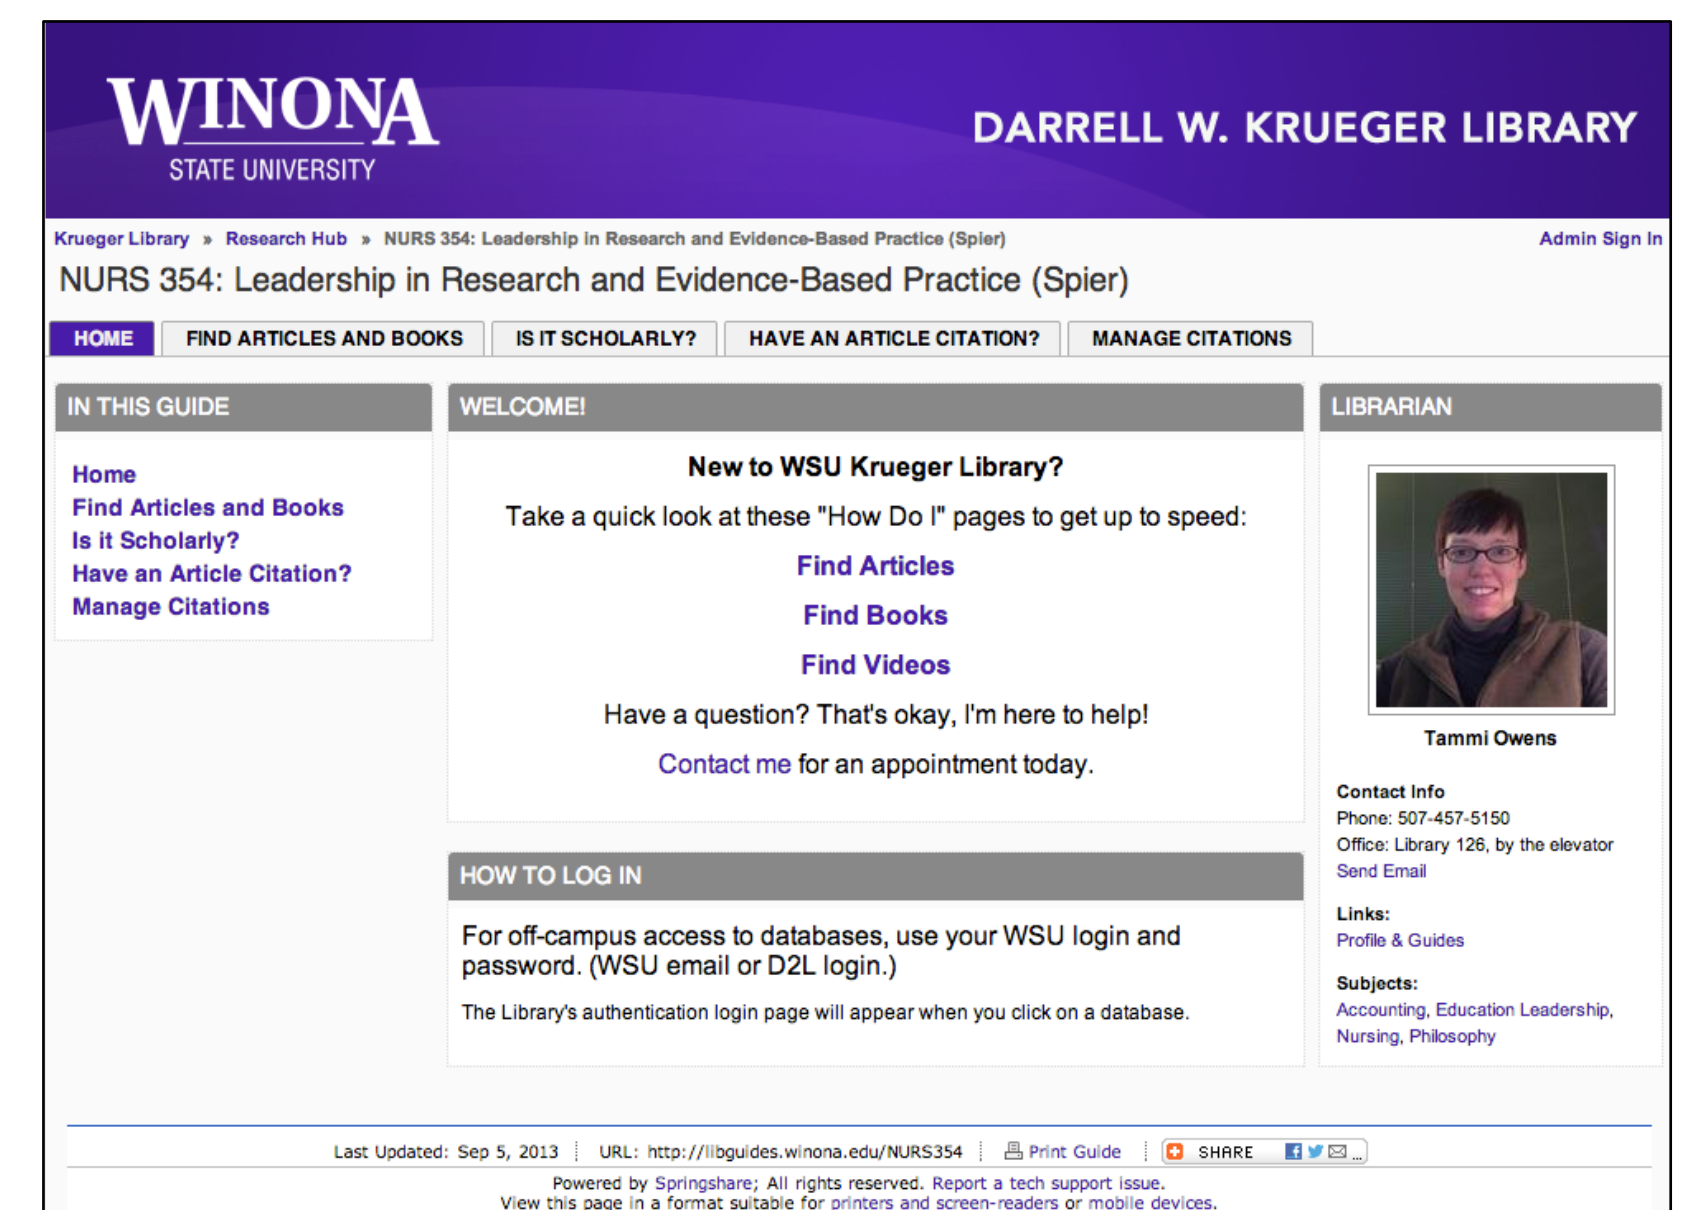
WINONA
STATE UNIVERSITY

DARRELL W. KRUEGER LIBRARY

Krueger Library » Research Hub » NURS 354: Leadership in Research and Evidence-Based Practice (Spier)

Admin Sign In

NURS 354: Leadership in Research and Evidence-Based Practice (Spier)

HOME | FIND ARTICLES AND BOOKS | IS IT SCHOLARLY? | HAVE AN ARTICLE CITATION? | MANAGE CITATIONS

IN THIS GUIDE

Home
Find Articles and Books
Is it Scholarly?
Have an Article Citation?
Manage Citations

WELCOME!

New to WSU Krueger Library?

Take a quick look at these "How Do I" pages to get up to speed:

Find Articles

Find Books

Find Videos

Have a question? That's okay, I'm here to help!

Contact me for an appointment today.

HOW TO LOG IN

For off-campus access to databases, use your WSU login and password. (WSU email or D2L login.)

The Library's authentication login page will appear when you click on a database.

LIBRARIAN

Tammi Owens

Contact Info
Phone: 507-457-5150
Office: Library 126, by the elevator
Send Email

Links:
Profile & Guides

Subjects:
Accounting, Education Leadership, Nursing, Philosophy

Last Updated: Sep 5, 2013 | URL: http://libguides.winona.edu/NURS354 | Print Guide | SHARE

Powered by Springshare; All rights reserved. Report a tech support issue.
View this page in a format suitable for printers and screen-readers or mobile devices.